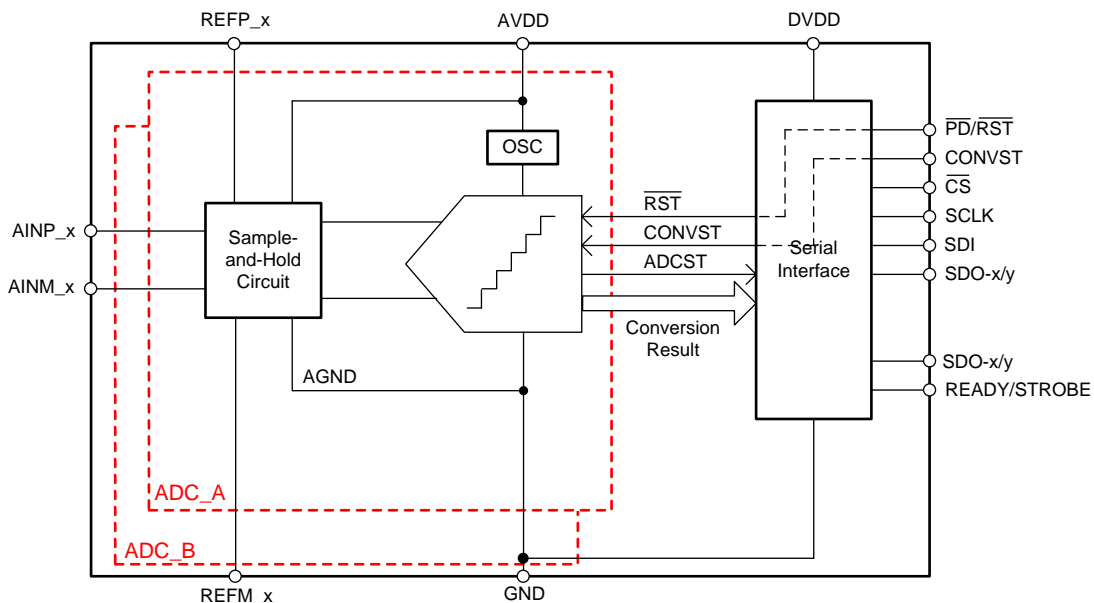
REFP_x
AVDD
DVDD
OSC
$\overline{PD}/\overline{RST}$
CONVST
$\overline{CS}$
SCLK
SDI
SDO-x/y
$\overline{RST}$
CONVST
ADCST
Serial Interface
AINP_x
AINM_x
Sample-and-Hold Circuit
Conversion Result
SDO-x/y
READY/STROBE
AGND
ADC_A
ADC_B
REFM_x
GND